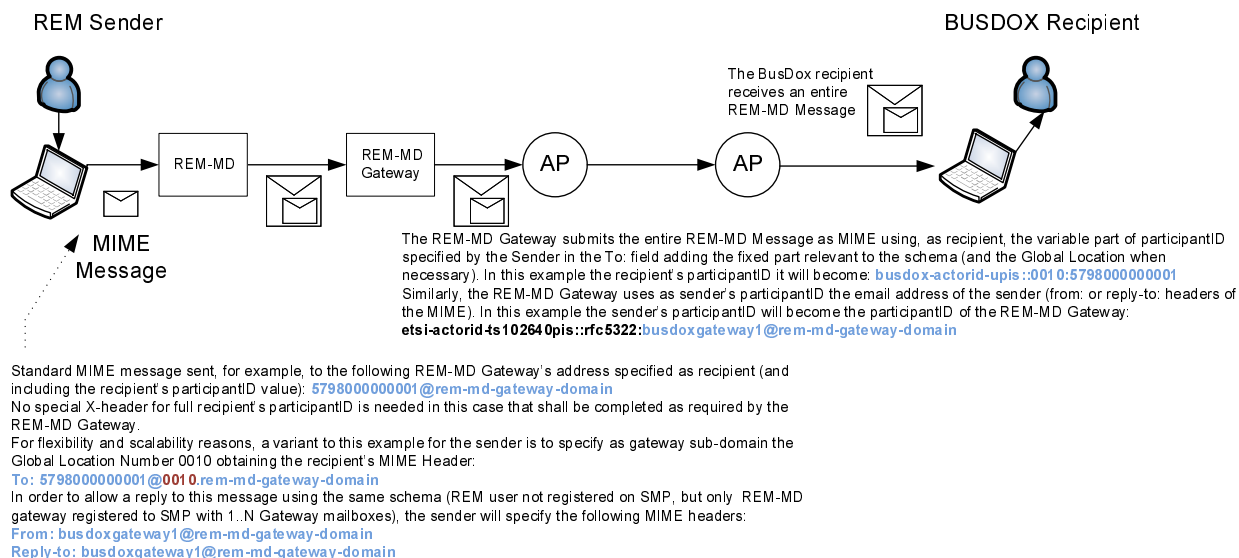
REM Sender

BUSDOX Recipient

The BusDox recipient receives an entire REM-MD Message

REM-MD

REM-MD Gateway

AP

AP

MIME Message

The REM-MD Gateway submits the entire REM-MD Message as MIME using, as recipient, the variable part of participantID specified by the Sender in the To: field adding the fixed part relevant to the schema (and the Global Location when necessary). In this example the recipient's participantID it will become: busdox-actorid-upis::0010:5798000000001
Similarly, the REM-MD Gateway uses as sender's participantID the email address of the sender (from: or reply-to: headers of the MIME). In this example the sender's participantID will become the participantID of the REM-MD Gateway:
etsi-actorid-ts102640pis::rfc5322:busdoxgateway1@rem-md-gateway-domain

Standard MIME message sent, for example, to the following REM-MD Gateway's address specified as recipient (and including the recipient's participantID value): 5798000000001@rem-md-gateway-domain
No special X-header for full recipient's participantID is needed in this case that shall be completed as required by the REM-MD Gateway.
For flexibility and scalability reasons, a variant to this example for the sender is to specify as gateway sub-domain the Global Location Number 0010 obtaining the recipient's MIME Header:
To: 5798000000001@0010.rem-md-gateway-domain
In order to allow a reply to this message using the same schema (REM user not registered on SMP, but only REM-MD gateway registered to SMP with 1..N Gateway mailboxes), the sender will specify the following MIME headers:
From: busdoxgateway1@rem-md-gateway-domain
Reply-to: busdoxgateway1@rem-md-gateway-domain